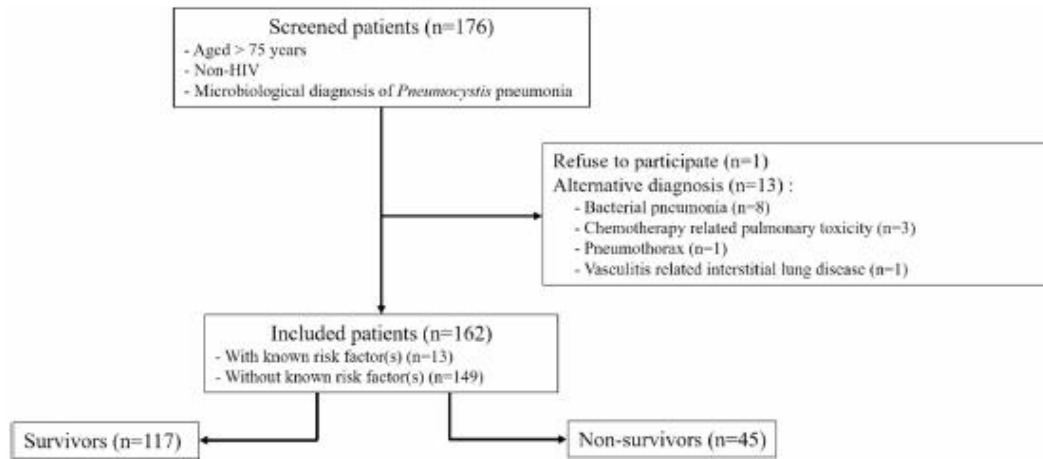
Screened patients (n=176)
- Aged > 75 years
- Non-HIV
- Microbiological diagnosis of *Pneumocystis* pneumonia

Refuse to participate (n=1)
Alternative diagnosis (n=13) :
- Bacterial pneumonia (n=8)
- Chemotherapy related pulmonary toxicity (n=3)
- Pneumothorax (n=1)
- Vasculitis related interstitial lung disease (n=1)

Included patients (n=162)
- With known risk factor(s) (n=13)
- Without known risk factor(s) (n=149)

Survivors (n=117)

Non-survivors (n=45)